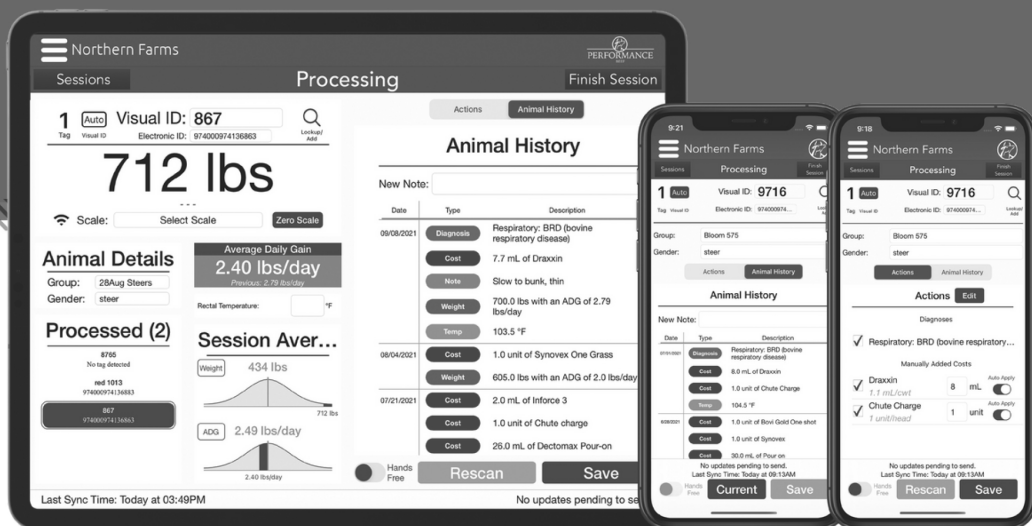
Northern Farms
PERFORMANCE
Sessions
Processing
Finish Session

1 Tag
Auto Visual ID
Visual ID: 867
Electronic ID: 974000974136863
Lookup/Add

712 lbs
Scale: Select Scale
Zero Scale

Animal Details
Group: 28Aug Steers
Gender: steer

Average Daily Gain
2.40 lbs/day
Previous: 2.79 lbs/day
Rectal Temperature: °F

Processed (2)
8765
No tag detected
red 1013
974000974136883
867
974000974136863

Session Aver...
Weight 434 lbs
712 lbs
ADG 2.49 lbs/day
2.40 lbs/day

Actions
Animal History

Animal History
New Note:

| Date | Type | Description |
|---|---|---|
| 09/08/2021 | Diagnosis | Respiratory: BRD (bovine respiratory disease) |
| | Cost | 7.7 mL of Draxxin |
| | Note | Slow to bunk, thin |
| | Weight | 700.0 lbs with an ADG of 2.79 lbs/day |
| | Temp | 103.5 °F |
| 08/04/2021 | Cost | 1.0 unit of Synovex One Grass |
| | Weight | 605.0 lbs with an ADG of 2.0 lbs/day |
| 07/21/2021 | Cost | 2.0 mL of Inforce 3 |
| | Cost | 1.0 unit of Chute charge |
| | Cost | 26.0 mL of Dectomax Pour-on |

Hands Free
Rescan
Save

Last Sync Time: Today at 03:49PM
No updates pending to se

9:21
Northern Farms
Sessions
Processing
Finish Session
1 Auto
Tag Visual ID
Visual ID: 9716
Electronic ID: 974000974...
Lookup/Add
Group: Bloom 575
Gender: steer
Actions
Animal History
Animal History
New Note:

| Date | Type | Description |
|---|---|---|
| 07/01/2021 | Diagnosis | Respiratory: BRD (bovine respiratory disease) |
| | Cost | 8.0 mL of Draxxin |
| | Cost | 1.0 unit of Chute Charge |
| | Temp | 104.5 °F |
| 6/08/2021 | Cost | 1.0 unit of Bovi Gold One shot |
| | Cost | 1.0 unit of Synovex |
| | Cost | 30.0 mL of Pour on |

No updates pending to send.
Last Sync Time: Today at 09:13AM
Hands Free
Current
Save

9:18
Northern Farms
Sessions
Processing
Finish Session
1 Auto
Tag Visual ID
Visual ID: 9716
Electronic ID: 974000974...
Lookup/Add
Group: Bloom 575
Gender: steer
Actions
Animal History
Actions Edit
Diagnoses
Respiratory: BRD (bovine respiratory...
Manually Added Costs
Draxxin
1.1 mL/cwt
8 mL
Auto Apply
Chute Charge
1 unit/head
1 unit
Auto Apply
No updates pending to send.
Last Sync Time: Today at 09:13AM
Hands Free
Rescan
Save